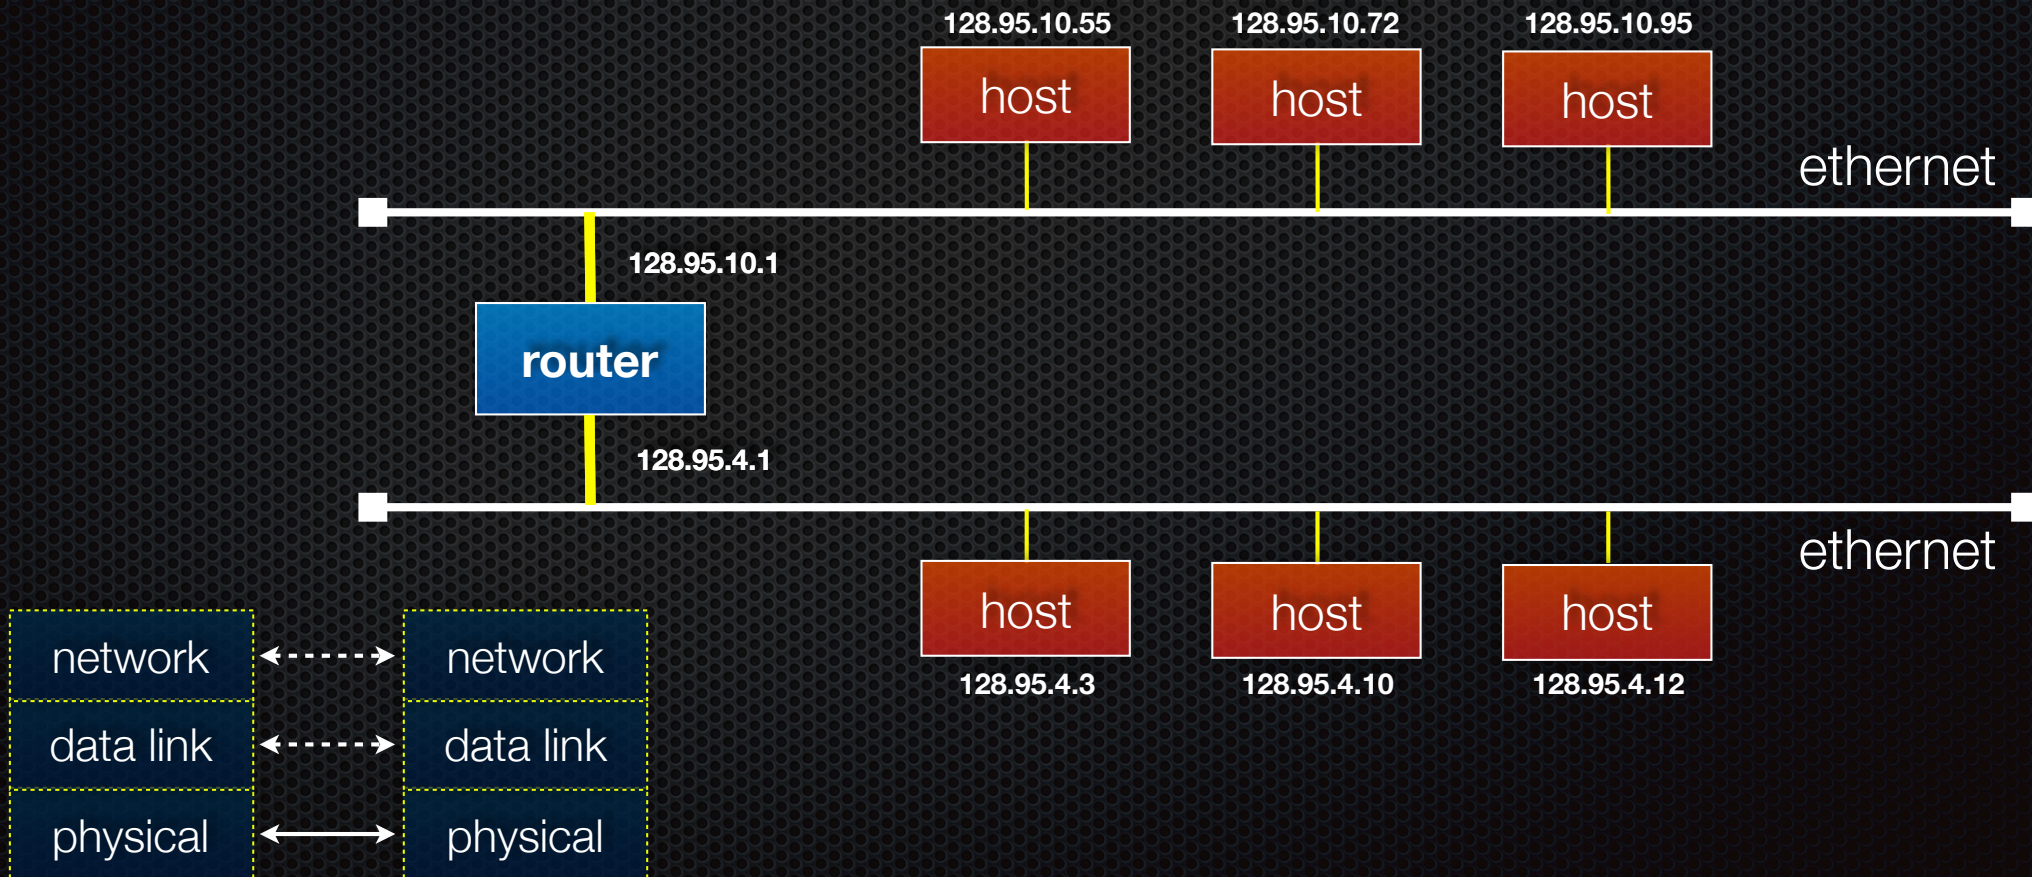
128.95.10.55
host

128.95.10.72
host

128.95.10.95
host

ethernet

128.95.10.1

router

128.95.4.1

ethernet

host
128.95.4.3

host
128.95.4.10

host
128.95.4.12

network
data link
physical

network
data link
physical